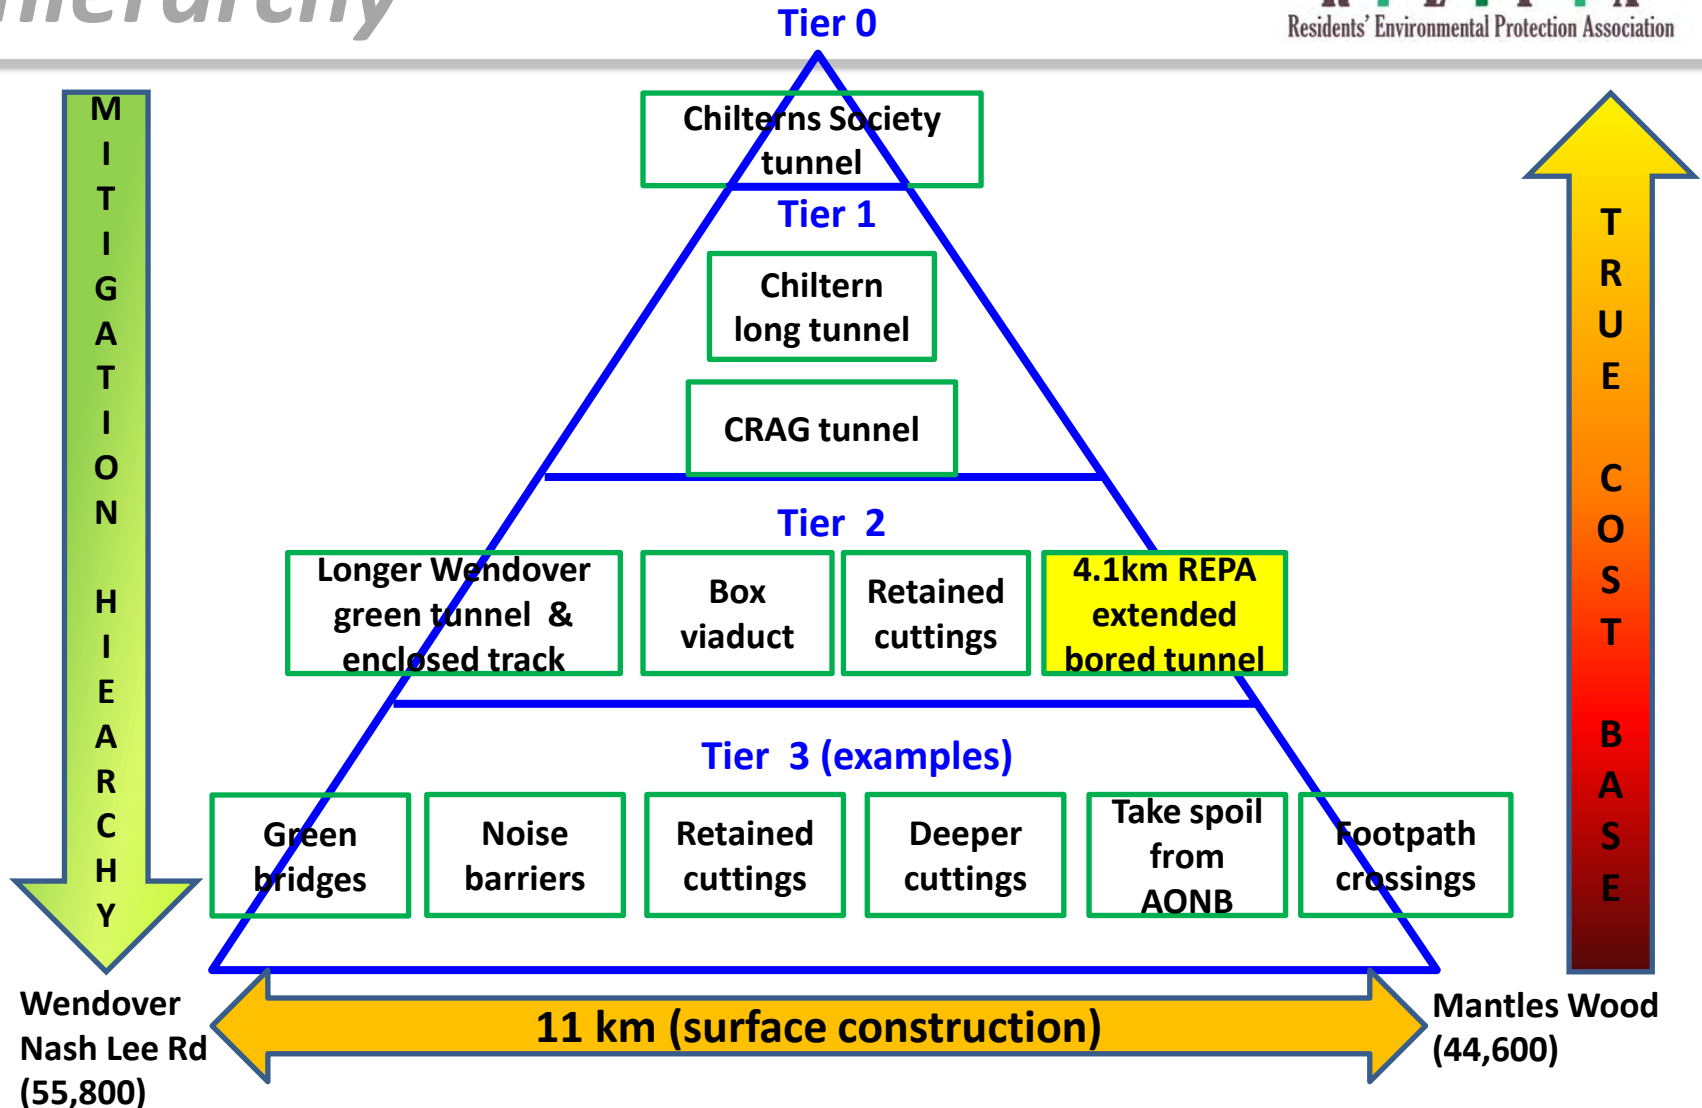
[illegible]ierarchy

Residents' Environmental Protection Association

Tier 0

Chilterns Society tunnel

Tier 1

Chiltern long tunnel

CRAG tunnel

Tier 2

Longer Wendover green tunnel & enclosed track

Box viaduct

Retained cuttings

4.1km REPA extended bored tunnel

Tier 3 (examples)

Green bridges

Noise barriers

Retained cuttings

Deeper cuttings

Take spoil from AONB

Footpath crossings

MITIGATION HIEARARCHY

TRUE COST BASE

Wendover Nash Lee Rd (55,800)

11 km (surface construction)

Mantles Wood (44,600)